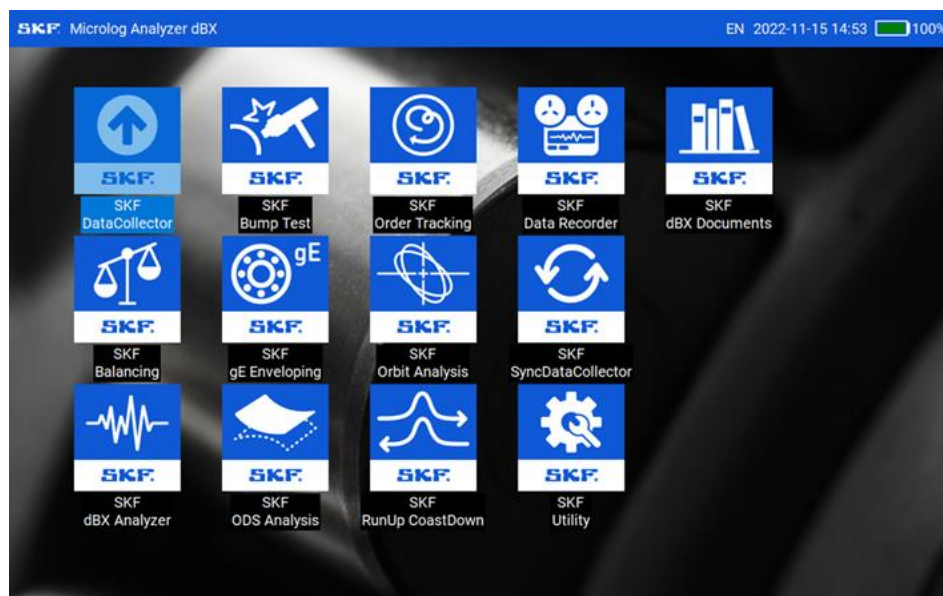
SKF Microlog Analyzer dBX EN 2022-11-15 14:53 100%

SKF
SKF DataCollector

SKF
SKF Bump Test

SKF
SKF Order Tracking

SKF
SKF Data Recorder

SKF
SKF dBX Documents

SKF
SKF Balancing

gE
SKF
SKF gE Enveloping

SKF
SKF Orbit Analysis

SKF
SKF SyncDataCollector

SKF
SKF dBX Analyzer

SKF
SKF ODS Analysis

SKF
SKF RunUp CoastDown

SKF
SKF Utility